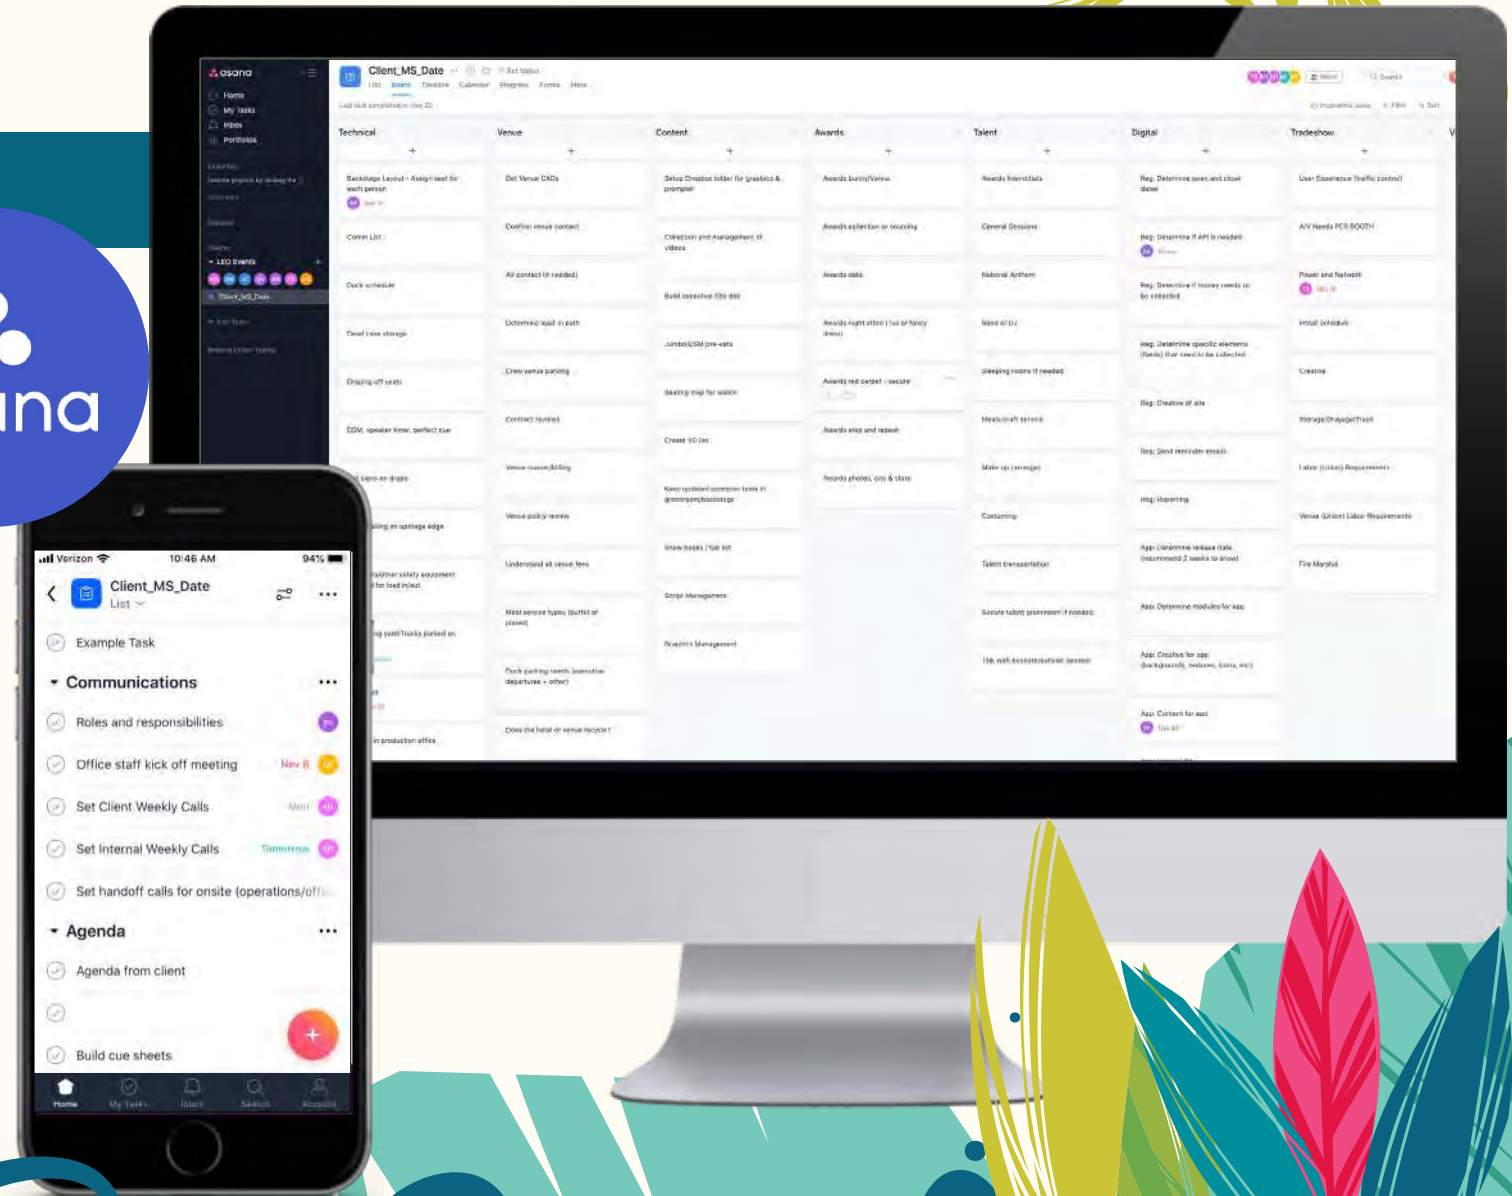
ana

asana
Home
My Tasks
Inbox
Portfolios

Client_MS_Date
List Board Timeline Calendar Progress Forms More

Technical
Backstage Layout - Assign seat for each person
Comm List
Duck schedule
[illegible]
Draping off seats
DOM, speaker timer, perfect cue

Venue
Get Venue CADs
Confirm venue contact
AV contact (if needed)
Determine load in path
Crew venue parking
Contract reviews
Venue master billing
Venue policy review
Understand all venue fees
Meal service types (buffet or plated)
Dock parking needs (executive departures + other)
Does the hotel or venue recycle?

Content
Setup Dropbox folder for graphics & prompter
Collection and management of videos
Build executive title deck
Jumbo/DSM pre-sets
Seating map for walkin
Create VO list
Keep updated presenter book in greenroom/backstage
Show books / Tab kit
Script Management
Graphics Management

Awards
Awards bumpVenue
Awards collection or sourcing
Awards slide
Awards night attire
Awards red carpet - secure
Awards prep and repeat
Awards photos, one & stats

Talent
Awards Interstitials
General Sessions
National Anthem
Band or DJ
Sleeping rooms if needed
Meals/craft service
Make up (arrange)
Costuming
Talent transportation
Secure talent greenroom if needed
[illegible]

Digital
Reg: Determine open and close dates
Reg: Determine if API is needed
Reg: Determine if money needs to be collected
Reg: Determine specific elements (fields) that need to be collected
Reg: Creative of site
Reg: Send reminder emails
Reg: Reporting
App: Determine release date (recommend 2 weeks to show)
App: Determine modules for app
App: Creative for app (backgrounds, buttons, icons, etc)
App: Content for app

Tradeshow
User Experience (traffic control)
A/V Needs PER BOOTH
Power and Network
Install schedule
Creative
Storage/Drayage/Freight
Labor (Union) Requirements
Venue (Union) Labor Requirements
Fire Marshal

Verizon 10:46 AM 94%
Client_MS_Date
List
Example Task
Communications
Roles and responsibilities
Office staff kick off meeting Nov 8
Set Client Weekly Calls Mon
Set Internal Weekly Calls Tomorrow
Set handoff calls for onsite (operations/of
Agenda
Agenda from client
Build cue sheets
Home My Tasks Inbox Search Account